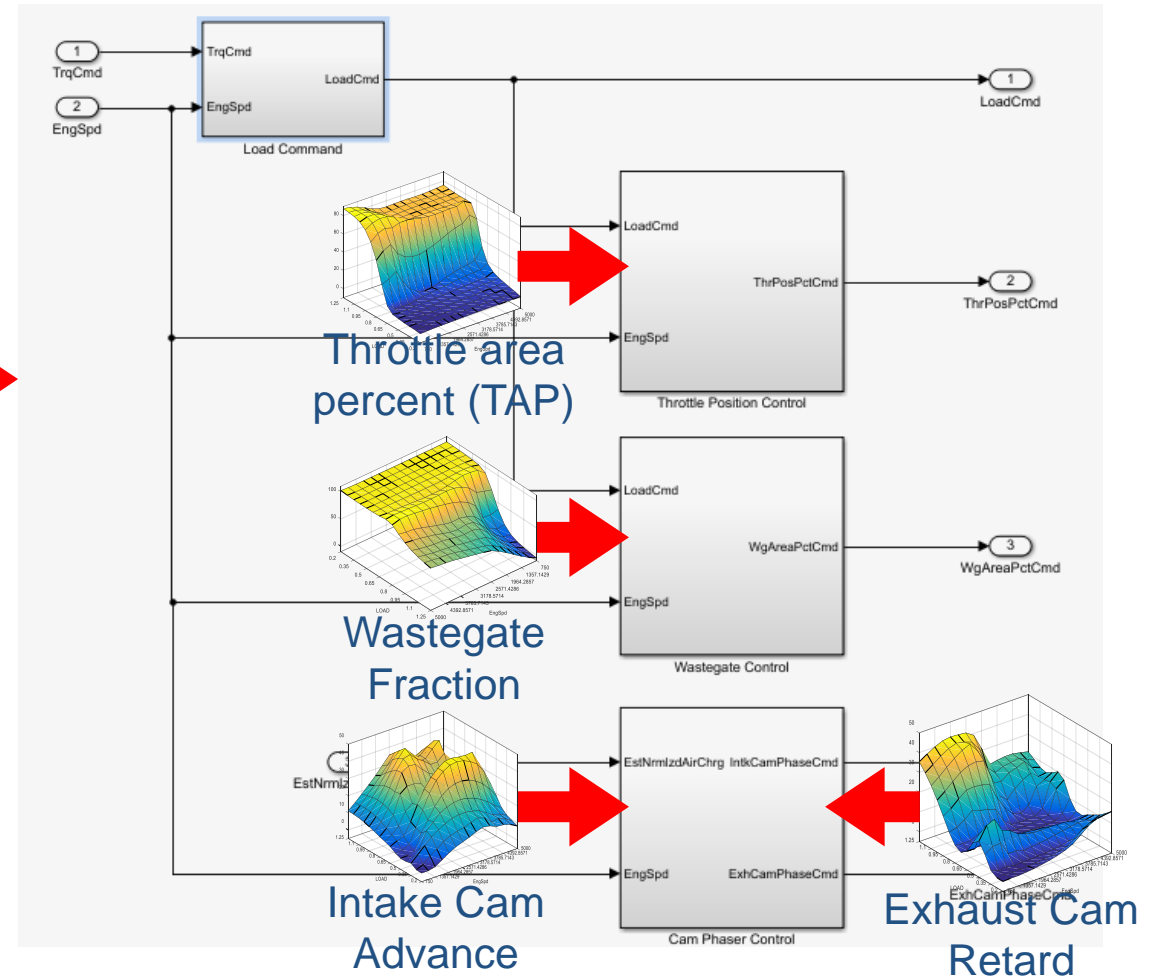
1
TrqCmd

2
EngSpd

TrqCmd
EngSpd
LoadCmd
Load Command

1
LoadCmd

LoadCmd
EngSpd
ThrPosPctCmd
Throttle Position Control

2
ThrPosPctCmd

Throttle area percent (TAP)

LoadCmd
EngSpd
WgAreaPctCmd
Wastegate Control

3
WgAreaPctCmd

Wastegate Fraction

EstNrmlzdAirChrg
EngSpd
IntkCamPhaseCmd
ExhCamPhaseCmd
Cam Phaser Control

Intake Cam Advance

Exhaust Cam Retard